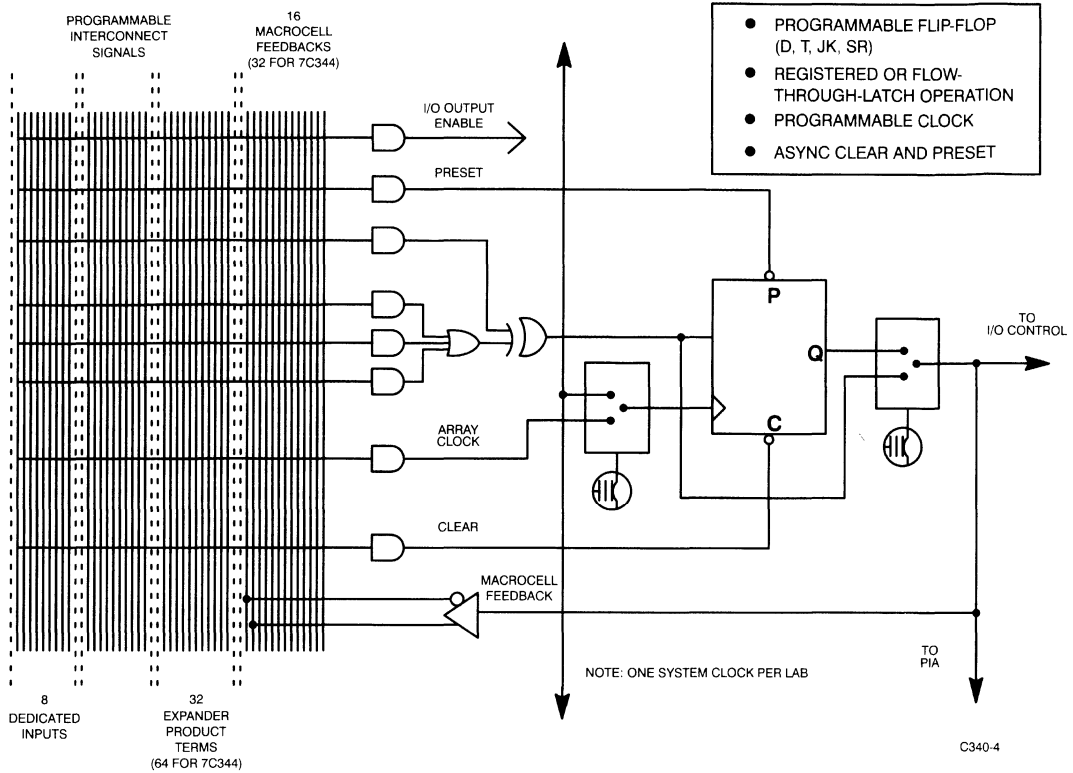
PROGRAMMABLE INTERCONNECT SIGNALS

16 MACROCELL FEEDBACKS (32 FOR 7C344)

• PROGRAMMABLE FLIP-FLOP (D, T, JK, SR)
• REGISTERED OR FLOW-THROUGH-LATCH OPERATION
• PROGRAMMABLE CLOCK
• ASYNC CLEAR AND PRESET

I/O OUTPUT ENABLE

PRESET

P

Q

C

TO I/O CONTROL

ARRAY CLOCK

CLEAR

MACROCELL FEEDBACK

TO PIA

NOTE: ONE SYSTEM CLOCK PER LAB

8 DEDICATED INPUTS

32 EXPANDER PRODUCT TERMS (64 FOR 7C344)

C340-4